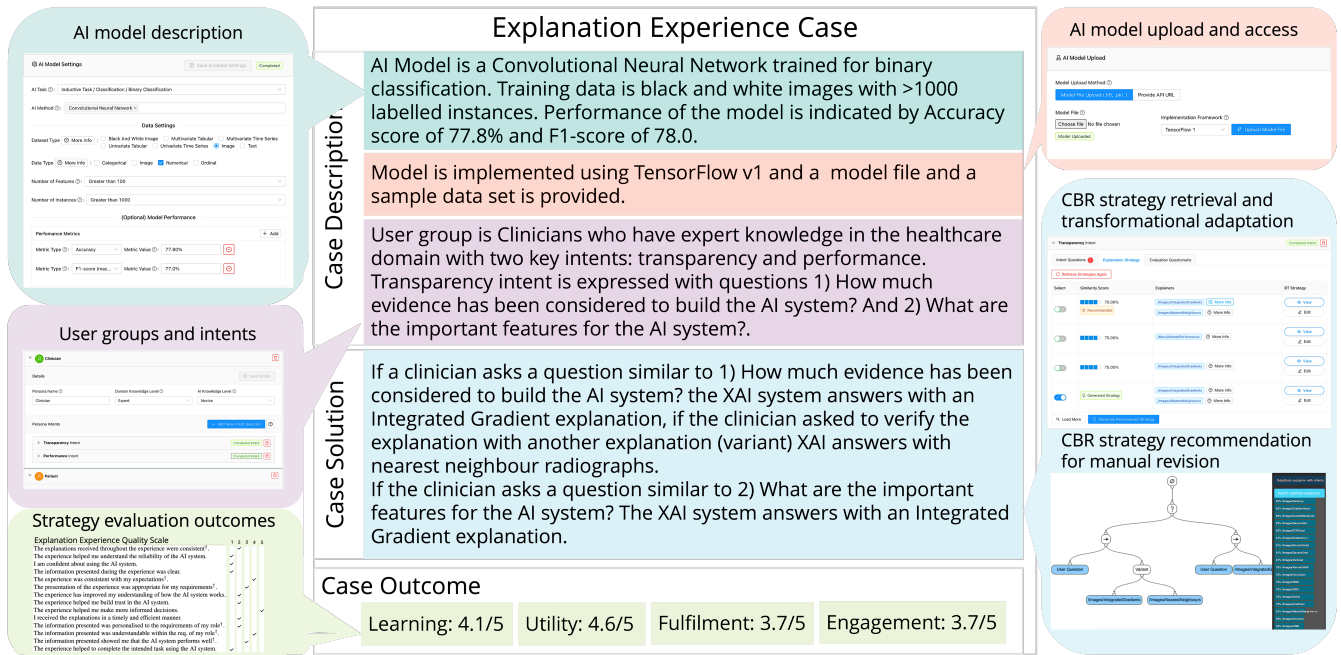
AI model description

AI Model Settings

Save AI Model Settings

Completed

AI Task: Inductive Task / Classification / Binary Classification

AI Method: Convolutional Neural Network

Data Settings

Dataset Type: More Info

Black And White Image

Multivariate Tabular

Multivariate Time Series

Univariate Tabular

Univariate Time Series

Image

Text

Data Type: More Info

Categorical

Image

Numerical

Ordinal

Number of Features: Greater than 100

Number of Instances: Greater than 1000

(Optional) Model Performance

Performance Metrics

Add

Metric Type: Accuracy

Metric Value: 77.80%

Metric Type: F1-score (mac...

Metric Value: 77.5%

User groups and intents

Clinician

Details

Save Details

Persona Name: Clinician

Domain Knowledge Level: Expert

AI Knowledge Level: Novice

Persona Intents

Add New Intent Question

Transparency Intent

Completed Intent

Performance Intent

Completed Intent

Patient

Strategy evaluation outcomes

Explanation Experience Quality Scale

1 2 3 4 5

The explanations received throughout the experience were consistent†.

The experience helped me understand the reliability of the AI system.

I am confident about using the AI system.

The information presented during the experience was clear.

The experience was consistent with my expectations†.

The presentation of the experience was appropriate for my requirements†.

The experience has improved my understanding of how the AI system works.

The experience helped me build trust in the AI system.

The experience helped me make more informed decisions.

I received the explanations in a timely and efficient manner.

The information presented was personalised to the requirements of my role†.

The information presented was understandable within the req. of my role†.

The information presented showed me that the AI system performs well†.

The experience helped to complete the intended task using the AI system.

Explanation Experience Case

Case Description

AI Model is a Convolutional Neural Network trained for binary classification. Training data is black and white images with >1000 labelled instances. Performance of the model is indicated by Accuracy score of 77.8% and F1-score of 78.0.

Model is implemented using TensorFlow v1 and a model file and a sample data set is provided.

User group is Clinicians who have expert knowledge in the healthcare domain with two key intents: transparency and performance. Transparency intent is expressed with questions 1) How much evidence has been considered to build the AI system? And 2) What are the important features for the AI system?.

Case Solution

If a clinician asks a question similar to 1) How much evidence has been considered to build the AI system? the XAI system answers with an Integrated Gradient explanation, if the clinician asked to verify the explanation with another explanation (variant) XAI answers with nearest neighbour radiographs.
If the clinician asks a question similar to 2) What are the important features for the AI system? The XAI system answers with an Integrated Gradient explanation.

Case Outcome

Learning: 4.1/5

Utility: 4.6/5

Fulfilment: 3.7/5

Engagement: 3.7/5

AI model upload and access

AI Model Upload

Model Upload Method

Model File Upload (.h5, .pkl, ...)

Provide API URL

Model File

Choose File No file chosen

Implementation Framework

TensorFlow 1

Upload Model File

Model Uploaded

CBR strategy retrieval and transformational adaptation

Transparency Intent

Completed Intent

Intent Questions

Explanation Strategy

Evaluation Questionnaire

Retrieve Strategies Again

Select

Similarity Score

Explainers

XAI Strategy

75.00%

Recommended

/Images/IntegratedGradients

More Info

View

/Images/NearestNeighbours

More Info

Edit

75.00%

/Misc/AIModelPerformance

More Info

View

Edit

75.00%

More Info

View

Edit

Generated Strategy

/Images/IntegratedGradients

More Info

View

/Images/NearestNeighbours

More Info

Edit

Load More

Complete Personalised Strategy

CBR strategy recommendation for manual revision

User Question

Variant

User Question

/Images/IntegratedGradients

/Images/NearestNeighbours

/Images/IntegratedGradie

Substitute explainer with others